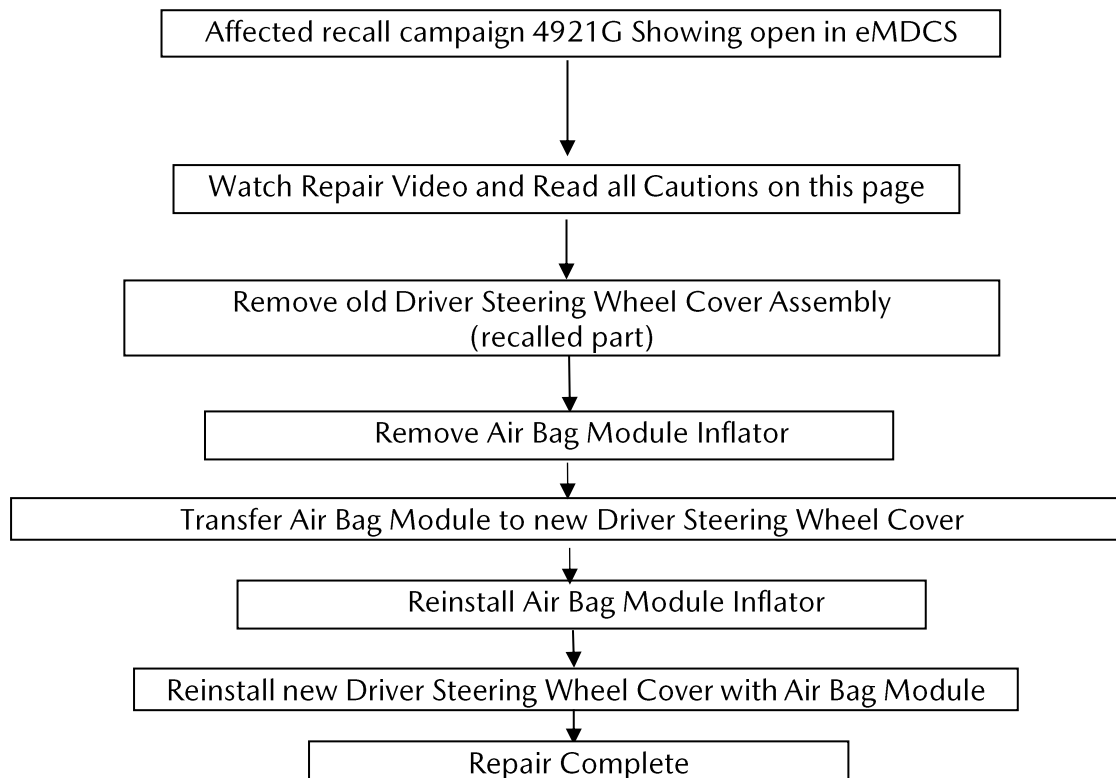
Affected recall campaign 4921G Showing open in eMDCS

Watch Repair Video and Read all Cautions on this page

Remove old Driver Steering Wheel Cover Assembly
(recalled part)

Remove Air Bag Module Inflator

Transfer Air Bag Module to new Driver Steering Wheel Cover

Reinstall Air Bag Module Inflator

Reinstall new Driver Steering Wheel Cover with Air Bag Module

Repair Complete